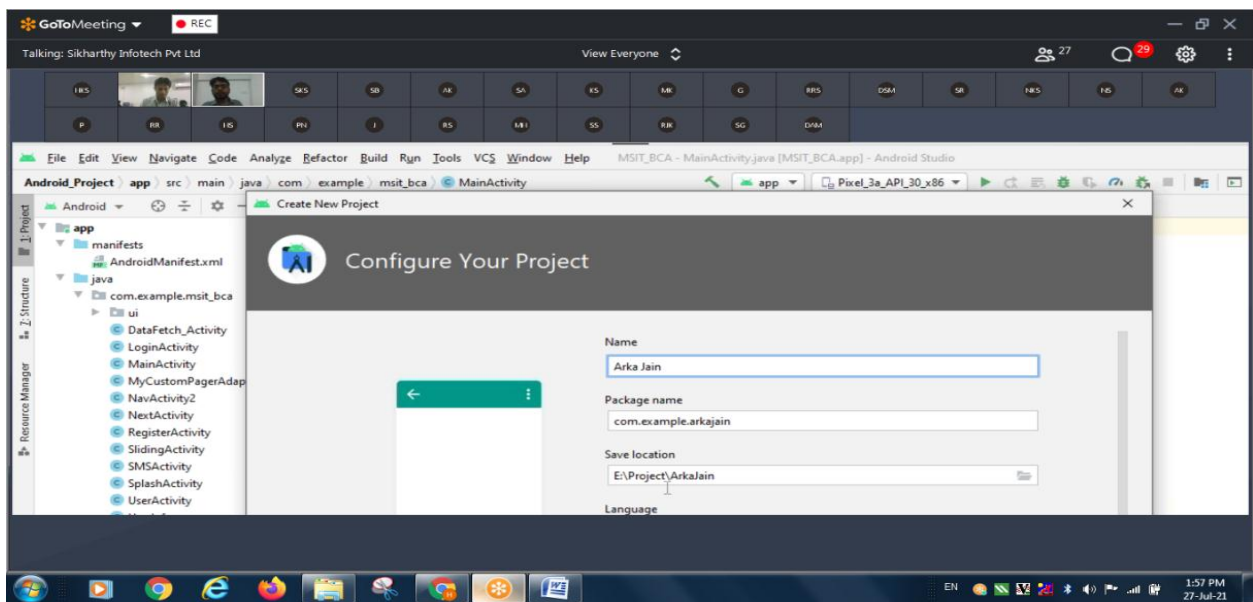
GoToMeeting REC

Talking: Sikharthy Infotech Pvt Ltd

View Everyone

27 29

HKS SKS SB AK SA KS MK G RRS DSM SR NKS NS AK

P RR HS PN I RS MH SS RJK SG DAM

File Edit View Navigate Code Analyze Refactor Build Run Tools VCS Window Help MSIT_BCA - MainActivity.java [MSIT_BCA.app] - Android Studio

Android_Project app src main java com example msit_bca MainActivity

app Pixel_3a_API_30_x86

Android

1: Project

app
manifests
AndroidManifest.xml
java
com.example.msit_bca
ui
DataFetch_Activity
LoginActivity
MainActivity
MyCustomPagerAdap
NavActivity2
NextActivity
RegisterActivity
SlidingActivity
SMSActivity
SplashActivity
UserActivity

Z: Structure

Resource Manager

Create New Project

Configure Your Project

Name
Arka Jain

Package name
com.example.arkajain

Save location
E:\Project\ArkaJain

Language

EN 1:57 PM 27-Jul-21